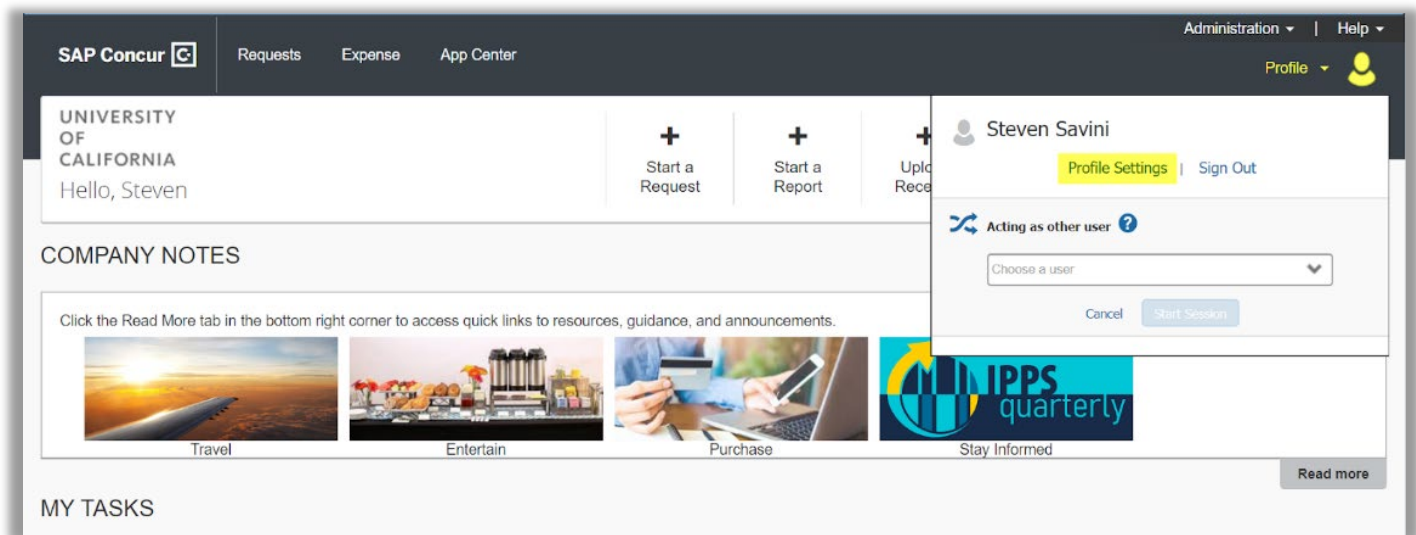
SAP Concur C

Requests Expense App Center

Administration ▾ | Help ▾

Profile ▾

UNIVERSITY OF CALIFORNIA

Hello, Steven

+ Start a Request

+ Start a Report

+ Uplo Rece

Steven Savini

Profile Settings | Sign Out

Acting as other user ?

Choose a user

Cancel Start Session

COMPANY NOTES

Click the Read More tab in the bottom right corner to access quick links to resources, guidance, and announcements.

Travel

Entertain

Purchase

IPPS quarterly

Stay Informed

Read more

MY TASKS